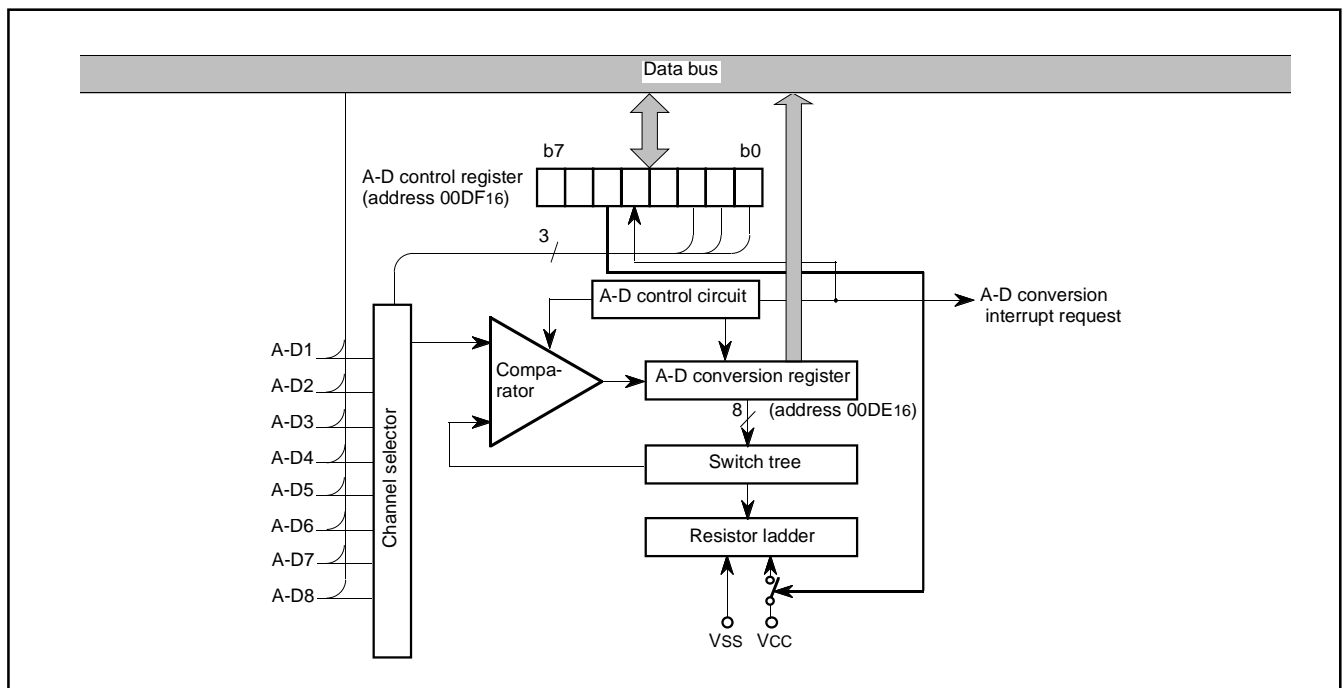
Data bus

b7

b0

A-D control register (address 00DF$_{16}$)

3

A-D control circuit

A-D conversion interrupt request

A-D1

A-D2

A-D3

A-D4

A-D5

A-D6

A-D7

A-D8

Channel selector

Comparator

A-D conversion register

8

(address 00DE$_{16}$)

Switch tree

Resistor ladder

VSS

VCC